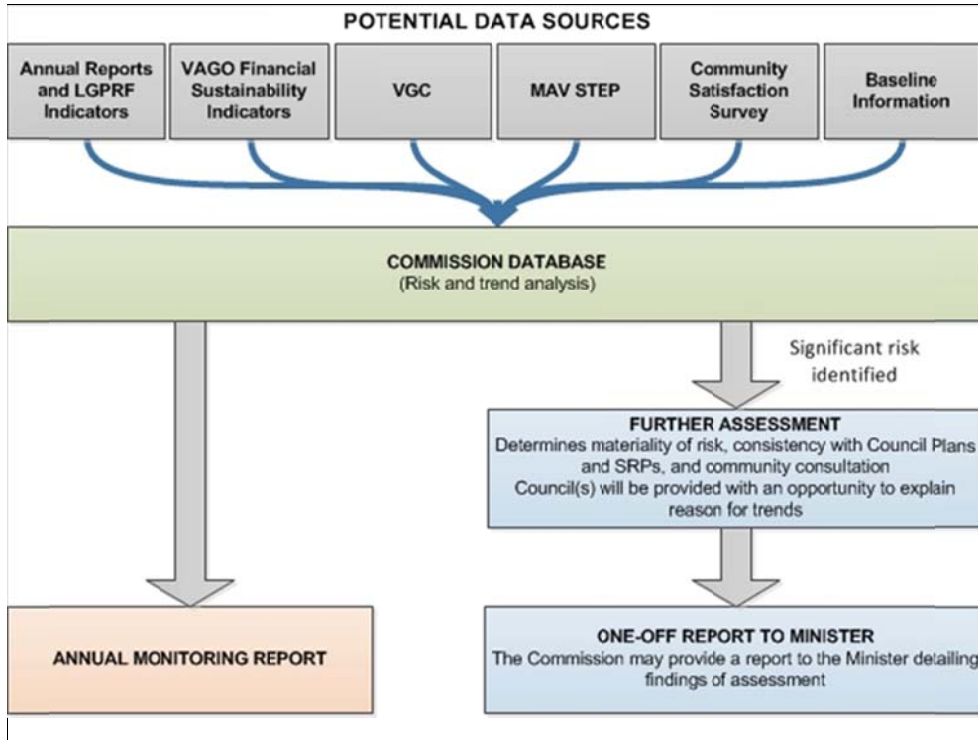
POTENTIAL DATA SOURCES

Annual Reports and LGPRF Indicators

VAGO Financial Sustainability Indicators

VGC

MAV STEP

Community Satisfaction Survey

Baseline Information

COMMISSION DATABASE
(Risk and trend analysis)

Significant risk identified

FURTHER ASSESSMENT
Determines materiality of risk, consistency with Council Plans and SRPs, and community consultation
Council(s) will be provided with an opportunity to explain reason for trends

ANNUAL MONITORING REPORT

ONE-OFF REPORT TO MINISTER
The Commission may provide a report to the Minister detailing findings of assessment